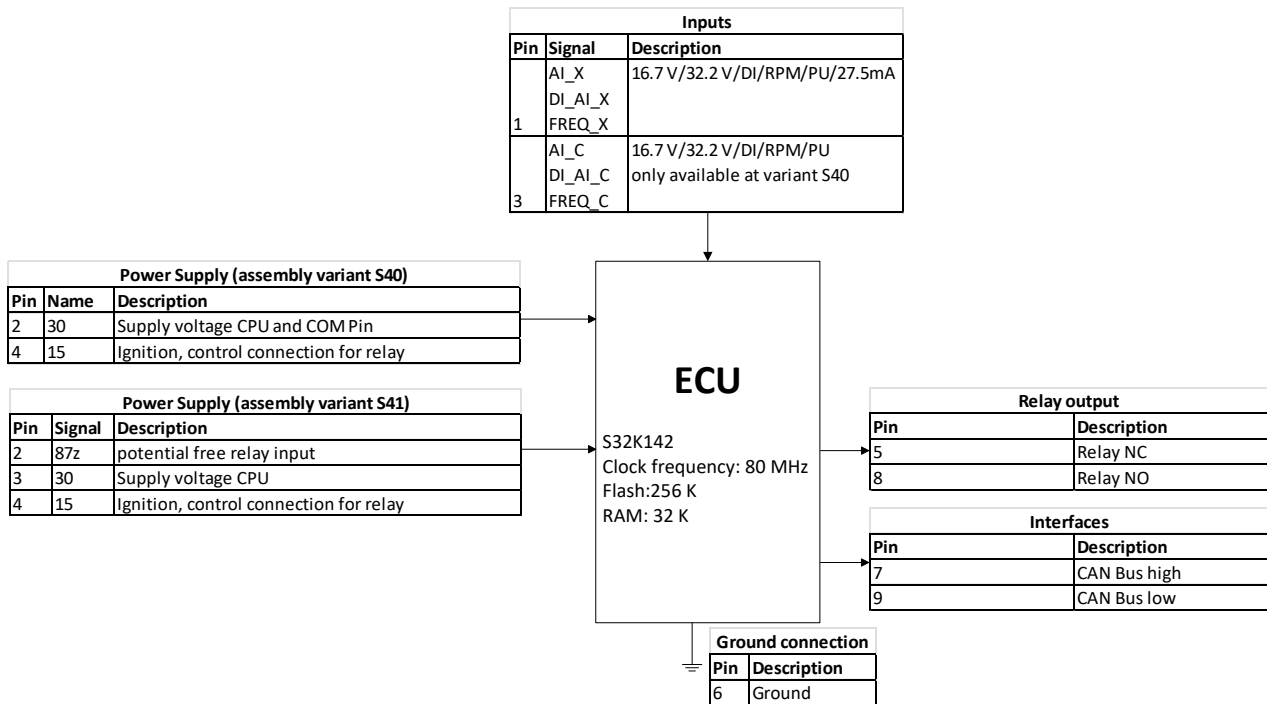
Inputs

| Pin | Signal | Description |
|---|---|---|
| 1 | AI_X<br>DI_AI_X<br>FREQ_X | 16.7 V/32.2 V/DI/RPM/PU/27.5mA |
| 3 | AI_C<br>DI_AI_C<br>FREQ_C | 16.7 V/32.2 V/DI/RPM/PU<br>only available at variant S40 |

Power Supply (assembly variant S40)

| Pin | Name | Description |
|---|---|---|
| 2 | 30 | Supply voltage CPU and COM Pin |
| 4 | 15 | Ignition, control connection for relay |

Power Supply (assembly variant S41)

| Pin | Signal | Description |
|---|---|---|
| 2 | 87z | potential free relay input |
| 3 | 30 | Supply voltage CPU |
| 4 | 15 | Ignition, control connection for relay |

ECU

S32K142
Clock frequency: 80 MHz
Flash:256 K
RAM: 32 K

Relay output

| Pin | Description |
|---|---|
| 5 | Relay NC |
| 8 | Relay NO |

Interfaces

| Pin | Description |
|---|---|
| 7 | CAN Bus high |
| 9 | CAN Bus low |

Ground connection

| Pin | Description |
|---|---|
| 6 | Ground |